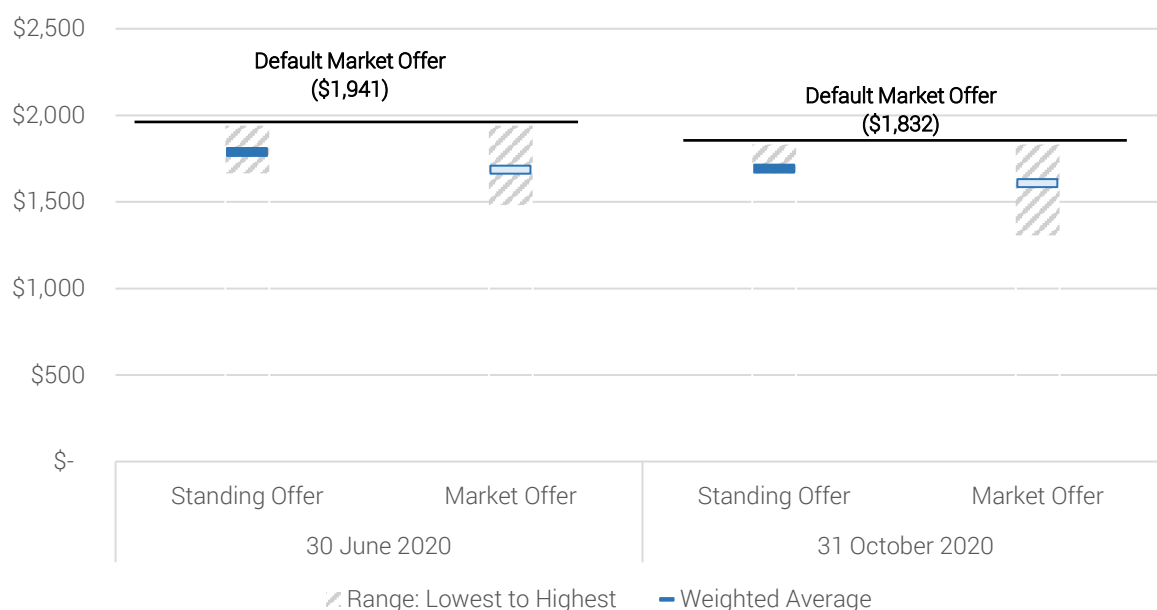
$2,500
$2,000
$1,500
$1,000
$500
$-

Default Market Offer ($1,941)

Default Market Offer ($1,832)

Standing Offer
Market Offer
30 June 2020

Standing Offer
Market Offer
31 October 2020

Range: Lowest to Highest
Weighted Average